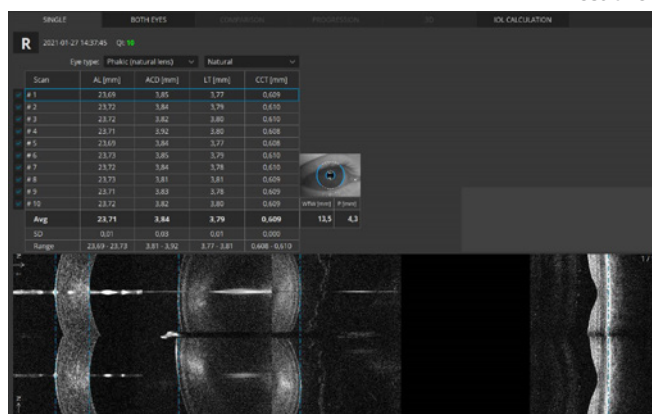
SINGLE BOTH EYES COMPARISON PROGRESSION 3D IOL CALCULATION

R 2021-01-27 14:37:45 Qt: 10

Eye type: Phakic (natural lens) Natural

| Scan | AL [mm] | ACD [mm] | LT [mm] | CCT [mm] |
|---|---|---|---|---|
| # 1 | 23,69 | 3,85 | 3,77 | 0,609 |
| # 2 | 23,72 | 3,84 | 3,79 | 0,610 |
| # 3 | 23,72 | 3,82 | 3,80 | 0,610 |
| # 4 | 23,71 | 3,92 | 3,80 | 0,608 |
| # 5 | 23,69 | 3,84 | 3,77 | 0,608 |
| # 6 | 23,73 | 3,85 | 3,79 | 0,610 |
| # 7 | 23,72 | 3,84 | 3,78 | 0,610 |
| # 8 | 23,73 | 3,81 | 3,81 | 0,609 |
| # 9 | 23,71 | 3,83 | 3,78 | 0,609 |
| # 10 | 23,72 | 3,82 | 3,80 | 0,609 |
| Avg | 23,71 | 3,84 | 3,79 | 0,609 |
| SD | 0,01 | 0,03 | 0,01 | 0,000 |
| Range | 23,69 - 23,73 | 3,81 - 3,92 | 3,77 - 3,81 | 0,608 - 0,610 |

WTW [mm] P [mm]
13,5 4,3